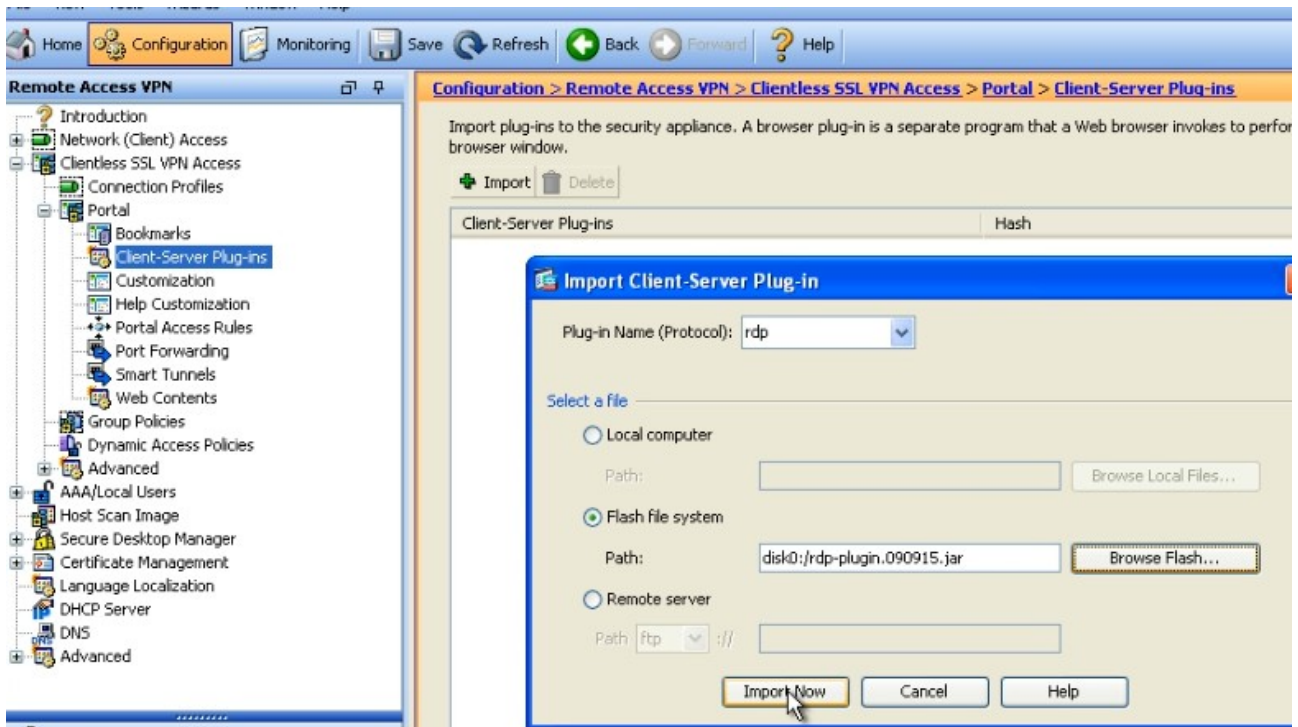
Home Configuration Monitoring Save Refresh Back Forward Help

Remote Access VPN

Introduction
Network (Client) Access
Clientless SSL VPN Access
Connection Profiles
Portal
Bookmarks
Client-Server Plug-ins
Customization
Help Customization
Portal Access Rules
Port Forwarding
Smart Tunnels
Web Contents
Group Policies
Dynamic Access Policies
Advanced
AAA/Local Users
Host Scan Image
Secure Desktop Manager
Certificate Management
Language Localization
DHCP Server
DNS
Advanced

Configuration > Remote Access VPN > Clientless SSL VPN Access > Portal > Client-Server Plug-ins

Import plug-ins to the security appliance. A browser plug-in is a separate program that a Web browser invokes to perfor browser window.

Import Delete

| Client-Server Plug-ins | Hash |
|---|---|

Import Client-Server Plug-in

Plug-in Name (Protocol): rdp

Select a file

Local computer

Path: Browse Local Files...

Flash file system

Path: disk0:/rdp-plugin.090915.jar Browse Flash...

Remote server

Path ftp ://

Import Now Cancel Help